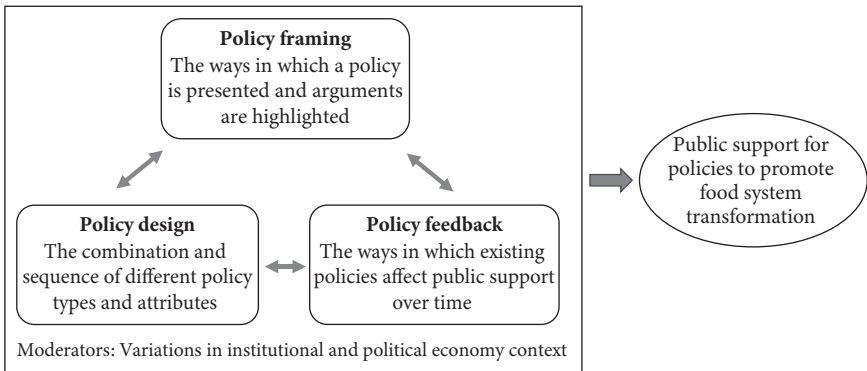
**Policy framing**
The ways in which a policy is presented and arguments are highlighted

**Policy design**
The combination and sequence of different policy types and attributes

**Policy feedback**
The ways in which existing policies affect public support over time

Moderators: Variations in institutional and political economy context

Public support for policies to promote food system transformation